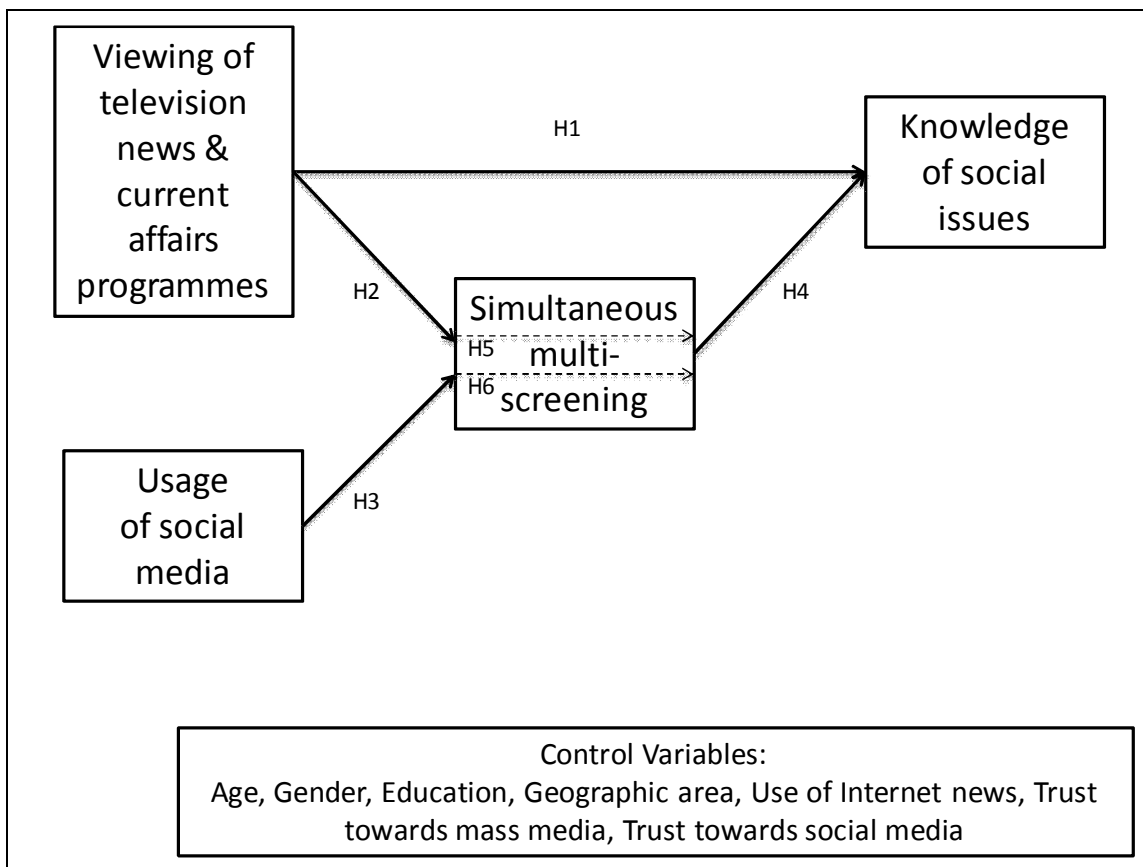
Viewing of television news & current affairs programmes

H1

Knowledge of social issues

H2

Simultaneous multi-screening

H5

H6

H4

Usage of social media

H3

Control Variables:
Age, Gender, Education, Geographic area, Use of Internet news, Trust towards mass media, Trust towards social media